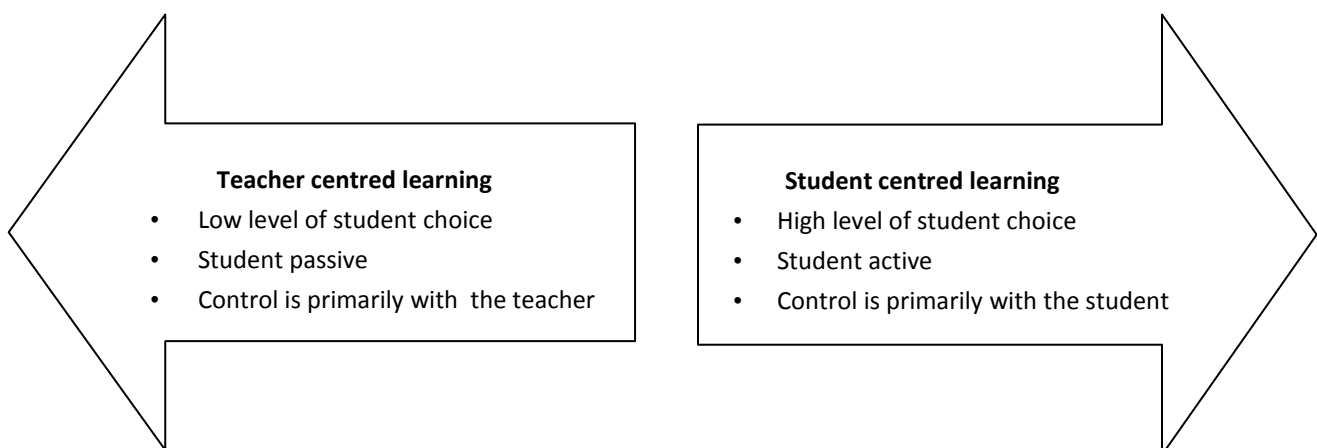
**Teacher centred learning**

- Low level of student choice
- Student passive
- Control is primarily with the teacher

**Student centred learning**

- High level of student choice
- Student active
- Control is primarily with the student